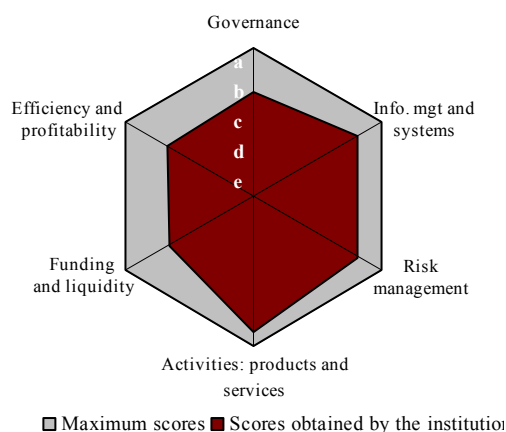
Governance

a
b
c
d
e

Info. mgt and systems

Risk management

Activities: products and services

Funding and liquidity

Efficiency and profitability

Maximum scores Scores obtained by the institution